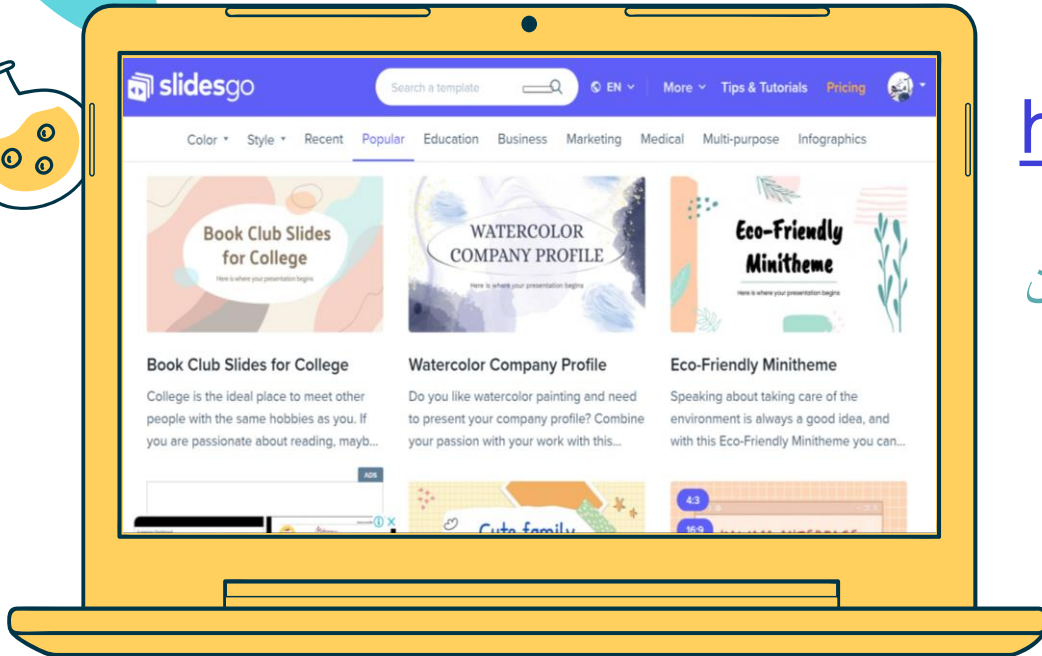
slidesgo

Search a template

EN

More

Tips & Tutorials

Pricing

Color

Style

Recent

Popular

Education

Business

Marketing

Medical

Multi-purpose

Infographics

Book Club Slides for College

Here is where your presentation begins

WATERCOLOR COMPANY PROFILE

Here is where your presentation begins

Eco-Friendly Minitheme

Here is where your presentation begins

Book Club Slides for College

College is the ideal place to meet other people with the same hobbies as you. If you are passionate about reading, mayb...

Watercolor Company Profile

Do you like watercolor painting and need to present your company profile? Combine your passion with your work with this...

Eco-Friendly Minitheme

Speaking about taking care of the environment is always a good idea, and with this Eco-Friendly Minitheme you can...

ADS

4:3

16:9

Cute family

h

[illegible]